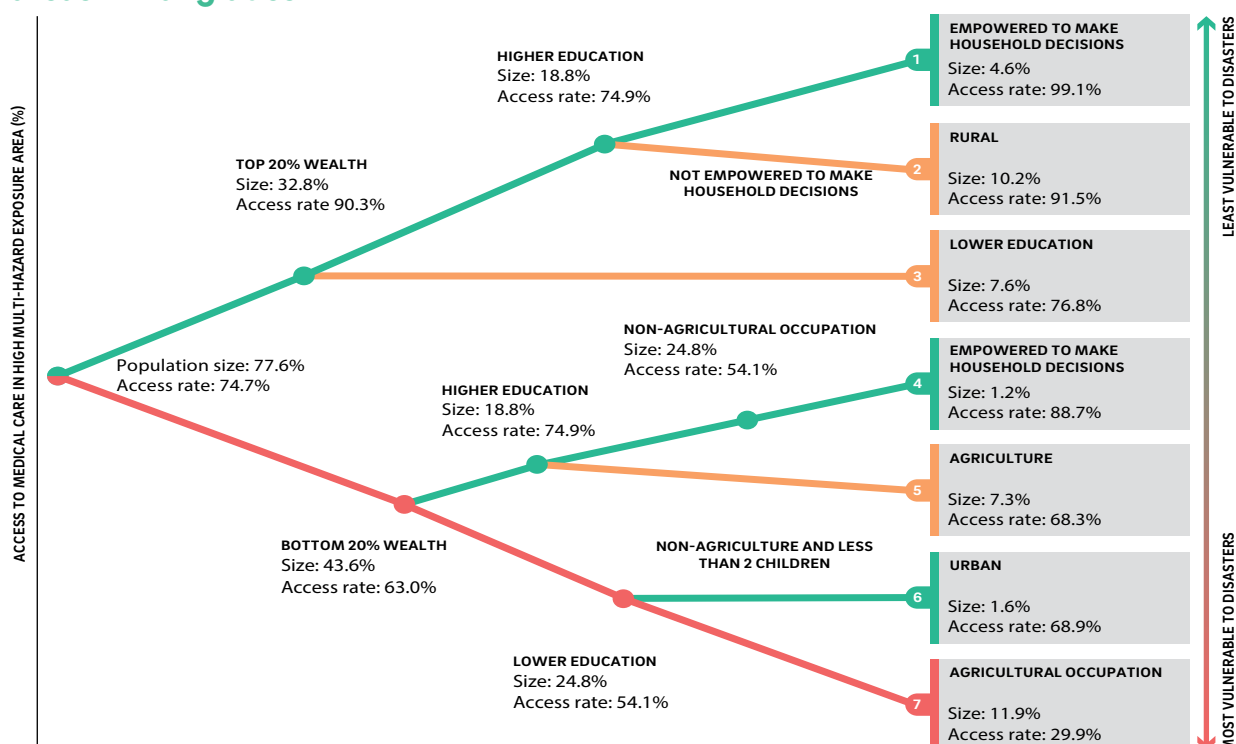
ACCESS TO MEDICAL CARE IN HIGH MULTI-HAZARD EXPOSURE AREA (%)

Population size: 77.6%
Access rate: 74.7%

TOP 20% WEALTH
Size: 32.8%
Access rate 90.3%

HIGHER EDUCATION
Size: 18.8%
Access rate: 74.9%

NOT EMPOWERED TO MAKE HOUSEHOLD DECISIONS

1
EMPOWERED TO MAKE HOUSEHOLD DECISIONS
Size: 4.6%
Access rate: 99.1%

2
RURAL
Size: 10.2%
Access rate: 91.5%

3
LOWER EDUCATION
Size: 7.6%
Access rate: 76.8%

BOTTOM 20% WEALTH
Size: 43.6%
Access rate: 63.0%

HIGHER EDUCATION
Size: 18.8%
Access rate: 74.9%

NON-AGRICULTURAL OCCUPATION
Size: 24.8%
Access rate: 54.1%

4
EMPOWERED TO MAKE HOUSEHOLD DECISIONS
Size: 1.2%
Access rate: 88.7%

5
AGRICULTURE
Size: 7.3%
Access rate: 68.3%

NON-AGRICULTURE AND LESS THAN 2 CHILDREN

6
URBAN
Size: 1.6%
Access rate: 68.9%

LOWER EDUCATION
Size: 24.8%
Access rate: 54.1%

7
AGRICULTURAL OCCUPATION
Size: 11.9%
Access rate: 29.9%

LEAST VULNERABLE TO DISASTERS
MOST VULNERABLE TO DISASTERS